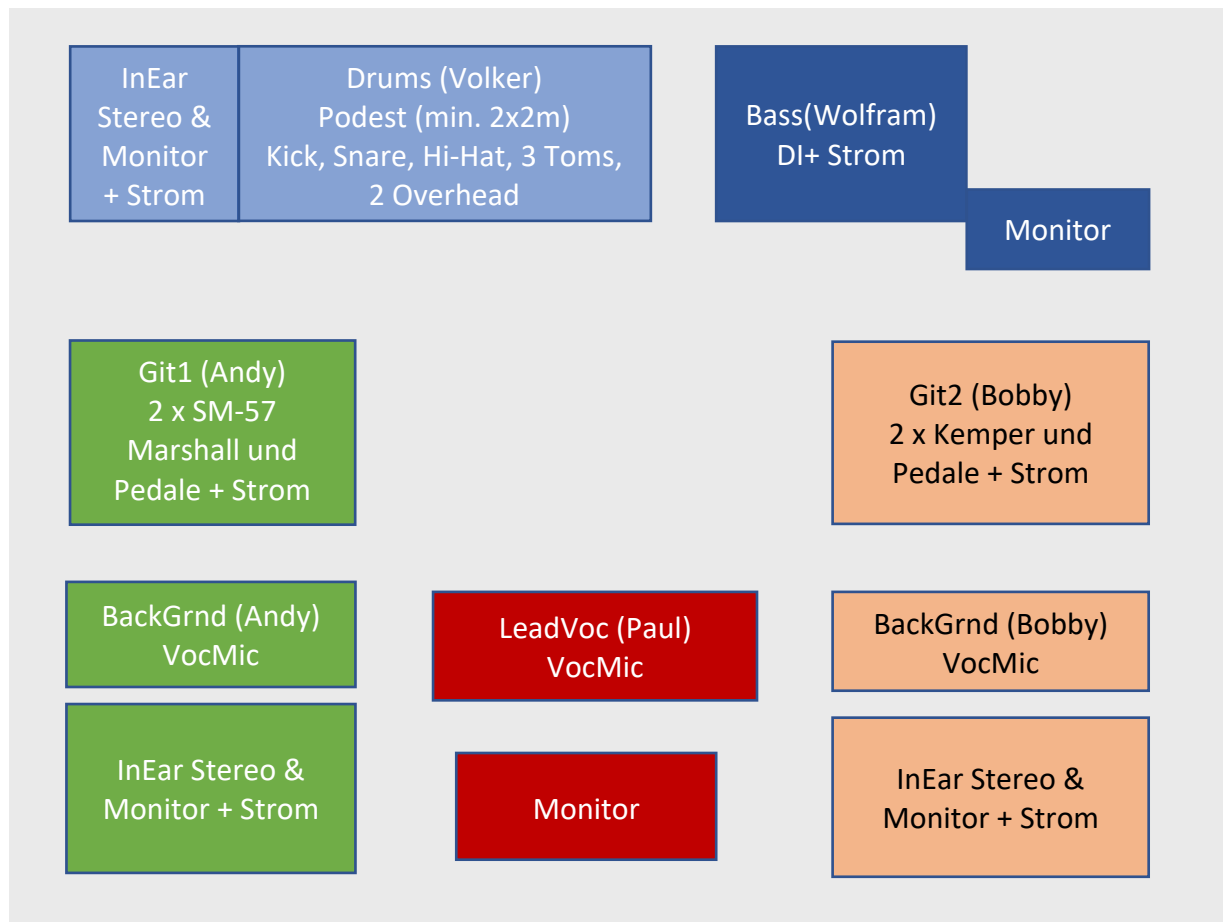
InEar Stereo & Monitor + Strom

Drums (Volker)
Podest (min. 2x2m)
Kick, Snare, Hi-Hat, 3 Toms, 2 Overhead

Bass(Wolfram)
DI+ Strom

Monitor

Git1 (Andy)
2 x SM-57
Marshall und Pedale + Strom

Git2 (Bobby)
2 x Kemper und Pedale + Strom

BackGrnd (Andy)
VocMic

LeadVoc (Paul)
VocMic

BackGrnd (Bobby)
VocMic

InEar Stereo & Monitor + Strom

Monitor

InEar Stereo & Monitor + Strom